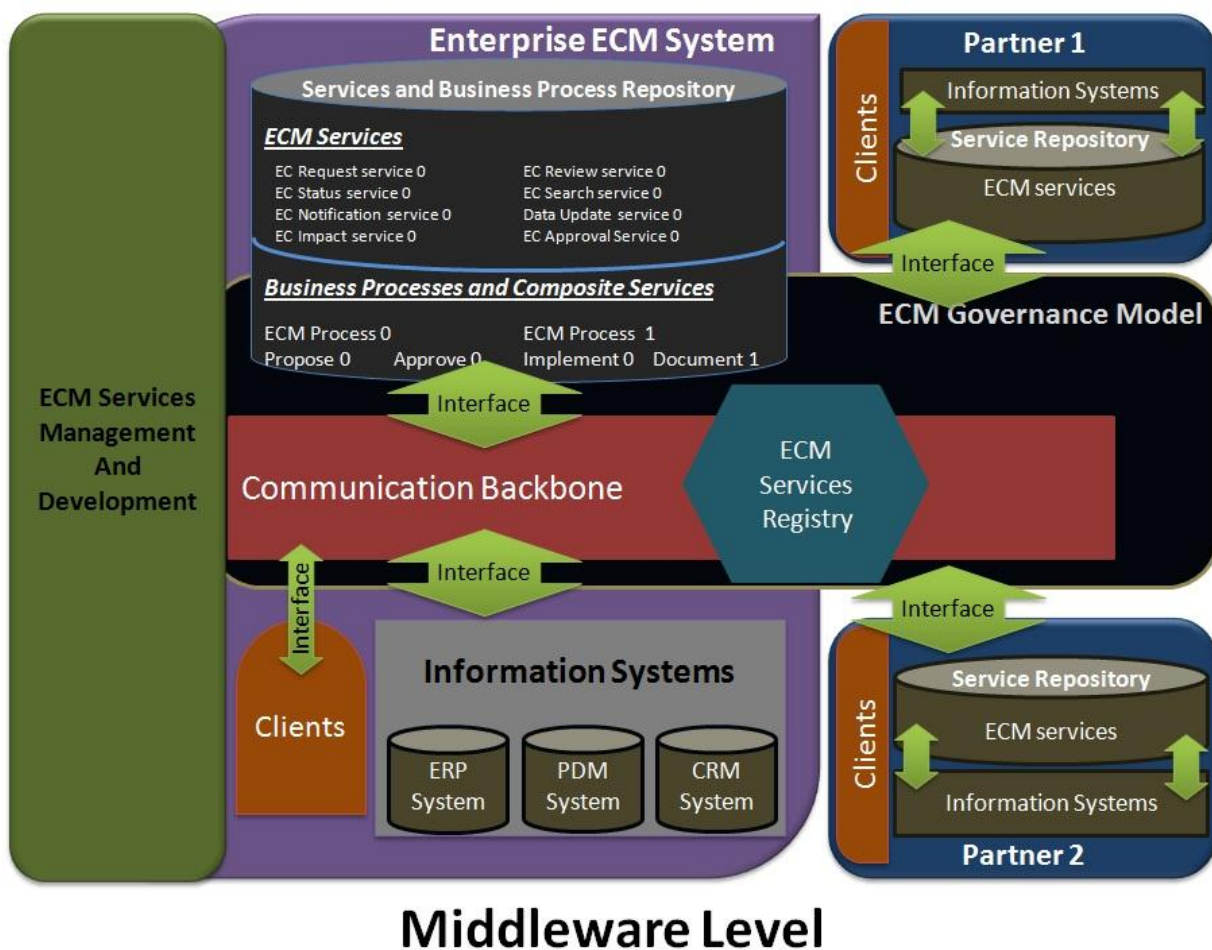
Enterprise ECM System

Services and Business Process Repository

ECM Services

EC Request service 0
EC Status service 0
EC Notification service 0
EC Impact service 0

EC Review service 0
EC Search service 0
Data Update service 0
EC Approval Service 0

Business Processes and Composite Services

ECM Process 0
Propose 0 Approve 0

ECM Process 1
Implement 0 Document 1

Partner 1

Clients

Information Systems

Service Repository

ECM services

Interface

ECM Governance Model

ECM Services Management And Development

Interface

Communication Backbone

ECM Services Registry

Interface

Interface

Interface

Clients

Information Systems

ERP System

PDM System

CRM System

Clients

Service Repository

ECM services

Information Systems

Partner 2

Middleware Level